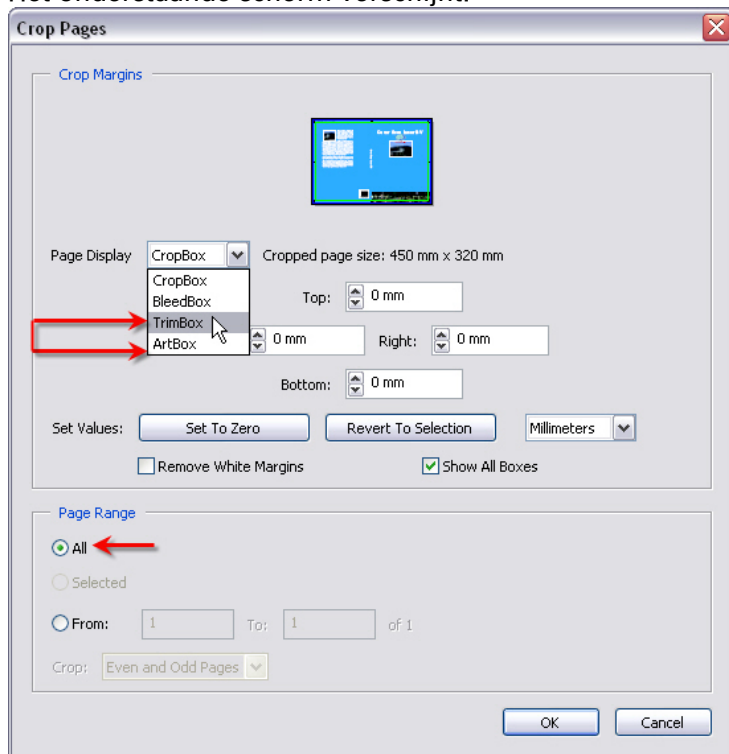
Het onderstaande scherm verschijnt:

Crop Pages

Crop Margins

Page Display CropBox Cropped page size: 450 mm x 320 mm

CropBox
BleedBox
TrimBox
ArtBox

Top: 0 mm

0 mm Right: 0 mm

Bottom: 0 mm

Set Values: Set To Zero Revert To Selection Millimeters

Remove White Margins Show All Boxes

Page Range

All

Selected

From: 1 To: 1 of 1

Crop: Even and Odd Pages

OK Cancel